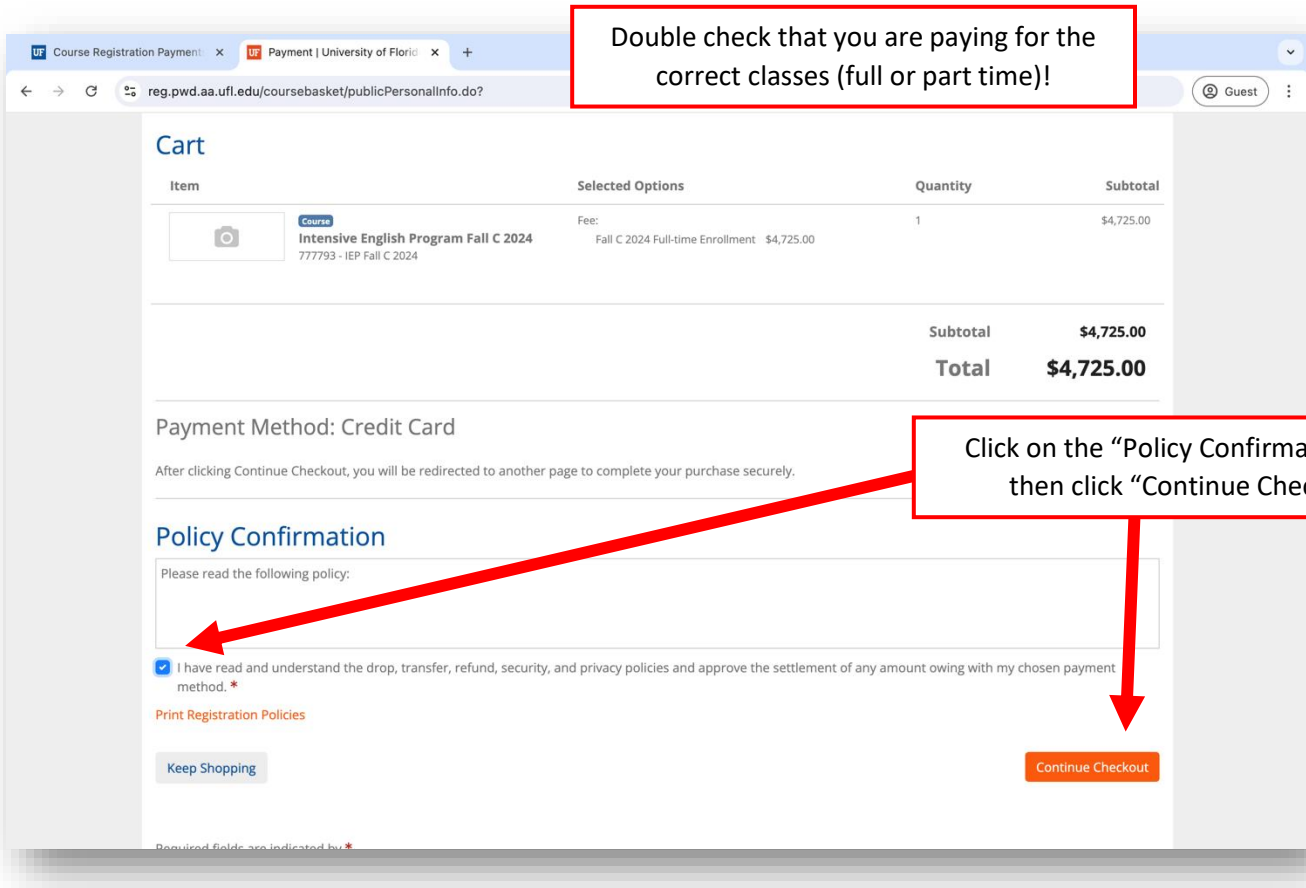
UF Course Registration Payment ×
UF Payment | University of Florid ×
+

Double check that you are paying for the correct classes (full or part time)!

reg.pwd.aa.ufl.edu/coursebasket/publicPersonalInfo.do?

Guest

Cart

| Item | Selected Options | Quantity | Subtotal |
|---|---|---|---|
| Course Intensive English Program Fall C 2024 777793 - IEP Fall C 2024 | Fee: Fall C 2024 Full-time Enrollment $4,725.00 | 1 | $4,725.00 |

Subtotal $4,725.00

Total $4,725.00

Payment Method: Credit Card

After clicking Continue Checkout, you will be redirected to another page to complete your purchase securely.

Click on the "Policy Confirma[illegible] then click "Continue Che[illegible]

Policy Confirmation

Please read the following policy:

I have read and understand the drop, transfer, refund, security, and privacy policies and approve the settlement of any amount owing with my chosen payment method. *

Print Registration Policies

Keep Shopping

Continue Checkout

Required fields are indicated by *